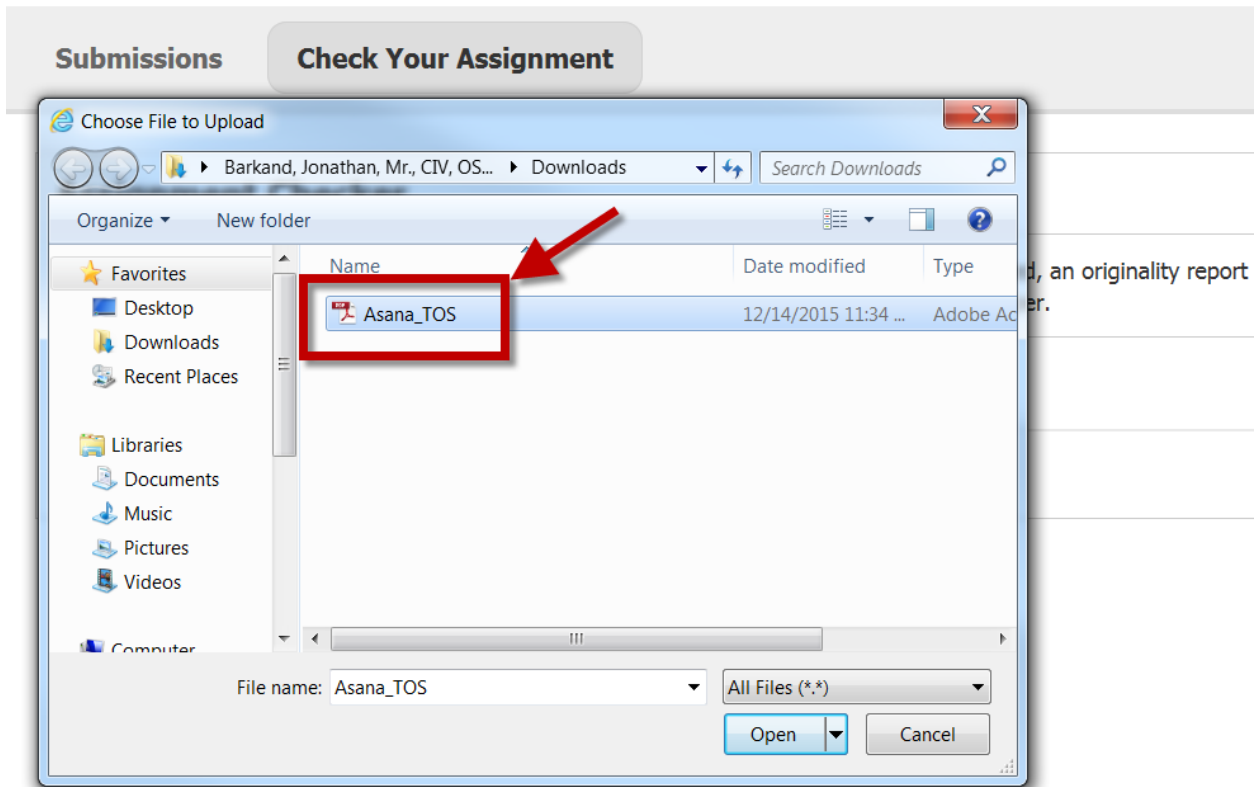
Submissions Check Your Assignment

Choose File to Upload

Barkand, Jonathan, Mr., CIV, OS... ▸ Downloads

Search Downloads

Organize ▾ New folder

Favorites
Desktop
Downloads
Recent Places

Libraries
Documents
Music
Pictures
Videos

Computer

| Name | Date modified | Type |
|---|---|---|
| Asana_TOS | 12/14/2015 11:34 ... | Adobe Ac |

d, an originality report
er.

File name: Asana_TOS
All Files (*.*)
Open
Cancel